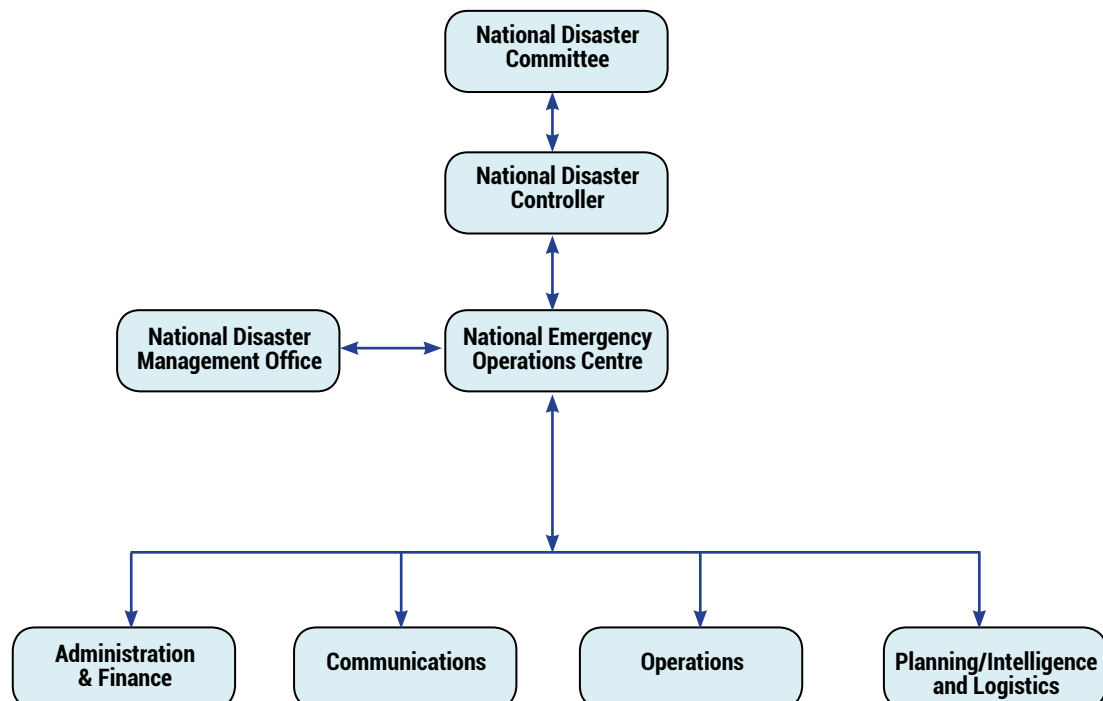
National Disaster Committee

National Disaster Controller

National Disaster Management Office

National Emergency Operations Centre

Administration & Finance

Communications

Operations

Planning/Intelligence and Logistics